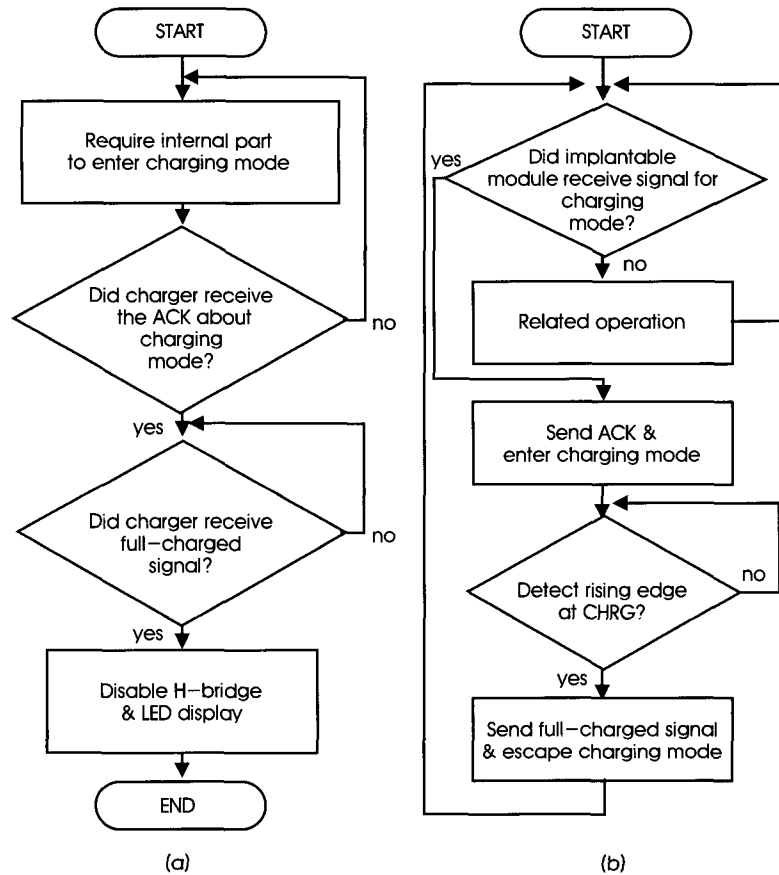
START

Require internal part to enter charging mode

Did charger receive the ACK about charging mode?

no

yes

Did charger receive full–charged signal?

no

yes

Disable H–bridge & LED display

END

(a)

START

yes

Did implantable module receive signal for charging mode?

no

Related operation

Send ACK & enter charging mode

Detect rising edge at CHRG?

no

yes

Send full–charged signal & escape charging mode

(b)